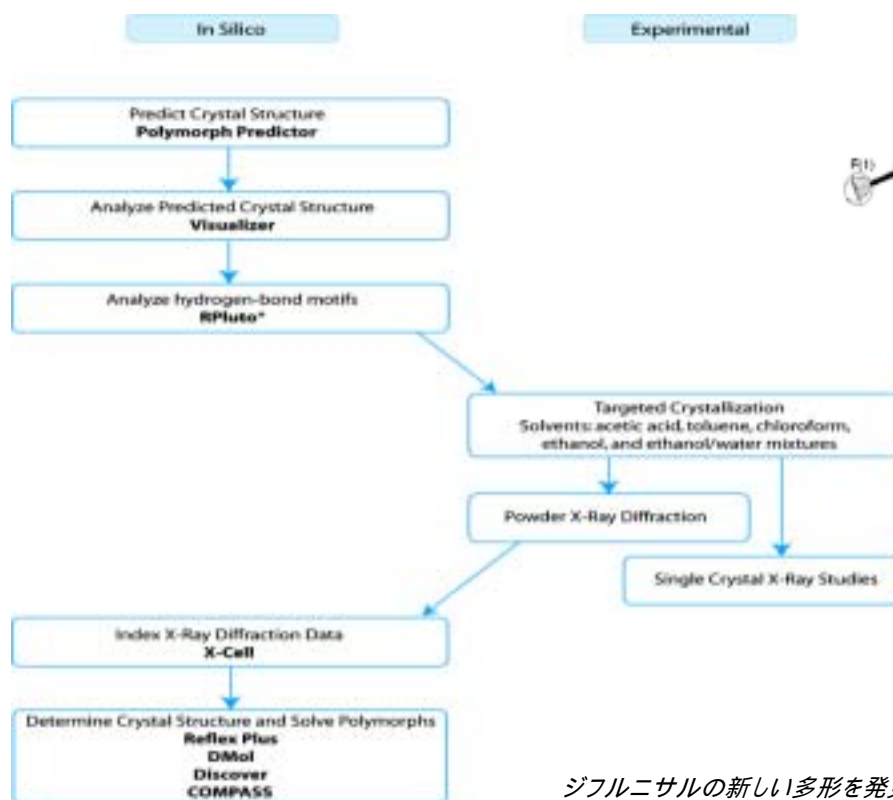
In Silico

Experimental

Predict Crystal Structure
**Polymorph Predictor**

Analyze Predicted Crystal Structure
**Visualizer**

Analyze hydrogen-bond motifs
**RPluto***

F(1)

Targeted Crystallization
Solvents: acetic acid, toluene, chloroform, ethanol, and ethanol/water mixtures

Powder X-Ray Diffraction

Single Crystal X-Ray Studies

Index X-Ray Diffraction Data
**X-Cell**

Determine Crystal Structure and Solve Polymorphs
**Reflex Plus**
**DMol**
**Discover**
**COMPASS**

ジフルニサルの新しい多形を発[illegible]